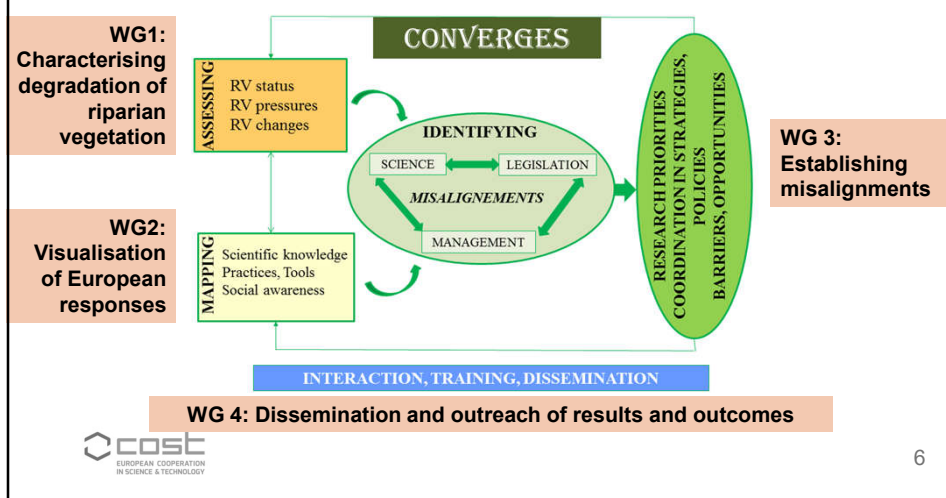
WG1: Characterising degradation of riparian vegetation

CONVERGES

ASSESSING

RV status
RV pressures
RV changes

IDENTIFYING

SCIENCE

LEGISLATION

MISALIGNEMENTS

MANAGEMENT

RESEARCH PRIORITIES
COORDINATION IN STRATEGIES, POLICIES
BARRIERS, OPPORTUNITIES

WG 3: Establishing misalignments

WG2: Visualisation of European responses

MAPPING

Scientific knowledge
Practices, Tools
Social awareness

INTERACTION, TRAINING, DISSEMINATION

WG 4: Dissemination and outreach of results and outcomes

cost
EUROPEAN COOPERATION IN SCIENCE & TECHNOLOGY

6